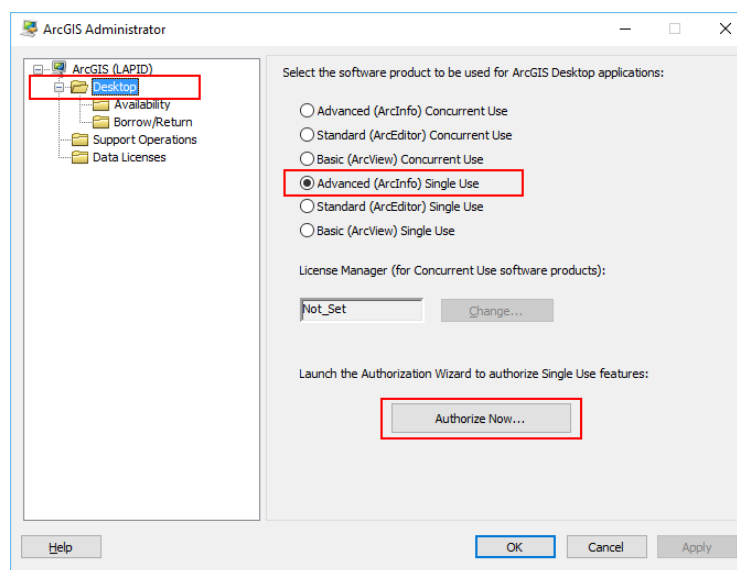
ArcGIS Administrator

ArcGIS (LAPID)
Desktop
Availability
Borrow/Return
Support Operations
Data Licenses

Select the software product to be used for ArcGIS Desktop applications:

Advanced (ArcInfo) Concurrent Use
Standard (ArcEditor) Concurrent Use
Basic (ArcView) Concurrent Use
Advanced (ArcInfo) Single Use
Standard (ArcEditor) Single Use
Basic (ArcView) Single Use

License Manager (for Concurrent Use software products):

Not_Set
Change...

Launch the Authorization Wizard to authorize Single Use features:

Authorize Now...

Help
OK
Cancel
Apply